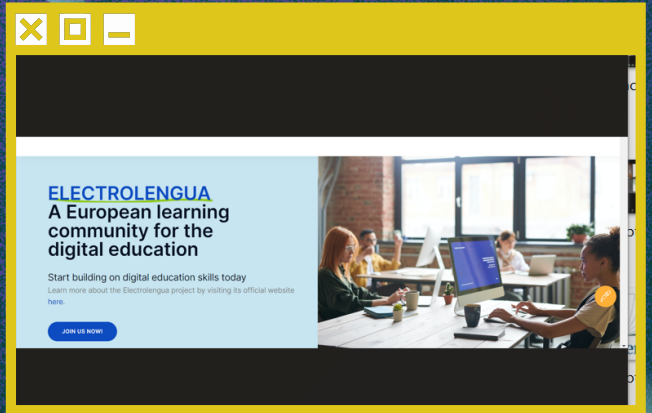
ELECTROLENGUA
A European learning community for the digital education

Start building on digital education skills today
Learn more about the Electrolengua project by visiting its official website here.

JOIN US NOW!